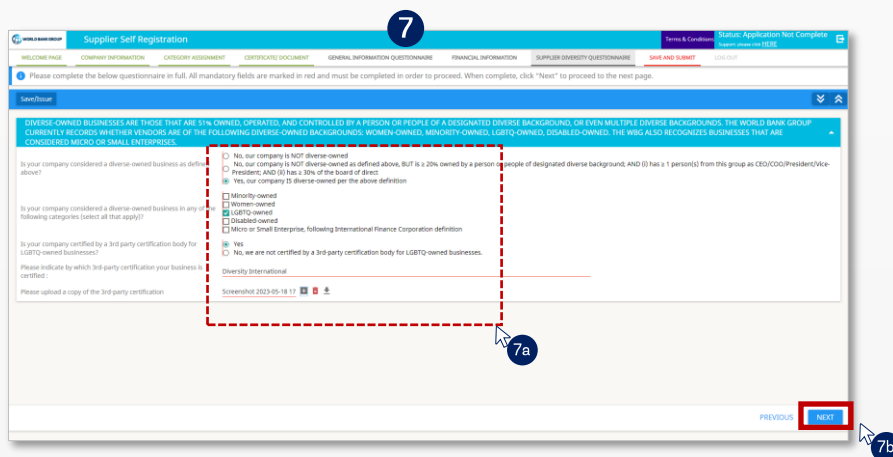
7

WORLD BANK GROUP Supplier Self Registration

Terms & Conditions

Status: Application Not Complete

Support: please click HERE

WELCOME PAGE COMPANY INFORMATION CATEGORY ASSIGNMENT CERTIFICATE/ DOCUMENT GENERAL INFORMATION QUESTIONNAIRE FINANCIAL INFORMATION SUPPLIER DIVERSITY QUESTIONNAIRE SAVE AND SUBMIT LOG OUT

Please complete the below questionnaire in full. All mandatory fields are marked in red and must be completed in order to proceed. When complete, click "Next" to proceed to the next page.

Save/Issue

DIVERSE-OWNED BUSINESSES ARE THOSE THAT ARE 51% OWNED, OPERATED, AND CONTROLLED BY A PERSON OR PEOPLE OF A DESIGNATED DIVERSE BACKGROUND, OR EVEN MULTIPLE DIVERSE BACKGROUNDS. THE WORLD BANK GROUP CURRENTLY RECORDS WHETHER VENDORS ARE OF THE FOLLOWING DIVERSE-OWNED BACKGROUNDS: WOMEN-OWNED, MINORITY-OWNED, LGBTQ-OWNED, DISABLED-OWNED. THE WBG ALSO RECOGNIZES BUSINESSES THAT ARE CONSIDERED MICRO OR SMALL ENTERPRISES.

Is your company considered a diverse-owned business as defined above?

No, our company is NOT diverse-owned
No, our company is NOT diverse-owned as defined above, BUT is ≥ 20% owned by a person or people of designated diverse background; AND (i) has ≥ 1 person(s) from this group as CEO/COO/President/Vice-President; AND (ii) has ≥ 30% of the board of direct
Yes, our company IS diverse-owned per the above definition

Is your company considered a diverse-owned business in any of the following categories (select all that apply)?

Minority-owned
Women-owned
LGBTQ-owned
Disabled-owned
Micro or Small Enterprise, following International Finance Corporation definition

Is your company certified by a 3rd party certification body for LGBTQ-owned businesses?

Yes
No, we are not certified by a 3rd-party certification body for LGBTQ-owned businesses.

Please indicate by which 3rd-party certification your business is certified :

Diversity International

Please upload a copy of the 3rd-party certification

Screenshot 2023-05-18 17

7a

PREVIOUS NEXT

7b